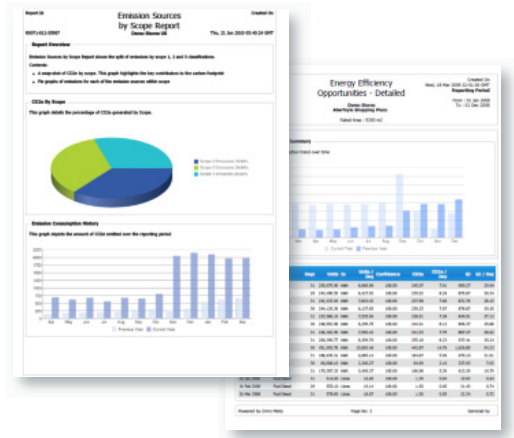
Report Id

Emission Sources by Scope Report

Created On

Demo Stores UK

Thu, 21 Jan 2010 05:45:34 GMT

Report Overview

Emission Sources by Scope Report shows the split of emissions by scope 1, 2 and 3 classifications.

Contents:

A snapshot of CO2e by scope. This graph highlights the key contributor to the carbon footprint

Pie graphs of emissions for each of the emission sources within scope

CO2e By Scope

This graph details the percentage of CO2e generated by Scope.

Emission Consumption History

This graph depicts the amount of CO2e emitted over the reporting period

Apr May Jun Jul Aug Sep Oct Nov Dec Jan Feb Mar

Previous Year Current Year

Created On

Energy Efficiency Opportunities - Detailed

Reporting Period

Demo Stores

Rated Area : 9300 m2

Summary

Jan Feb Mar Apr May Jun Jul Aug Sep Oct Nov Dec

Current Year Previous Year

Powered by Envizi Meta

Page No: 1

Generated by